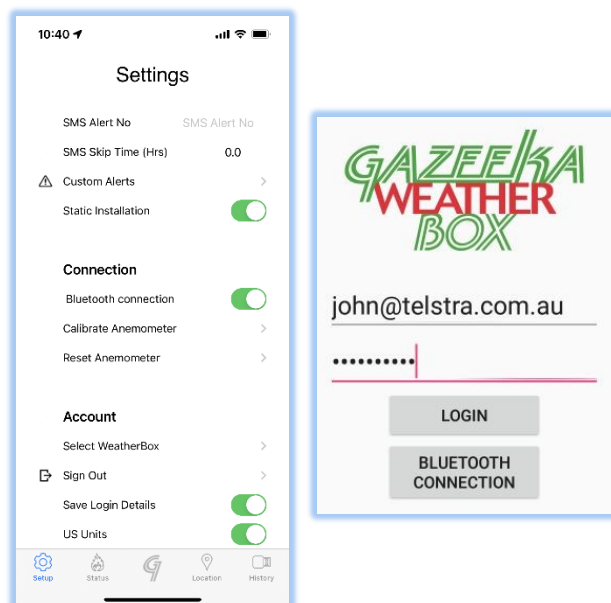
10:40

Settings

SMS Alert No SMS Alert No

SMS Skip Time (Hrs) 0.0

Custom Alerts

Static Installation

Connection

Bluetooth connection

Calibrate Anemometer

Reset Anemometer

Account

Select WeatherBox

Sign Out

Save Login Details

US Units

Setup Status Location History

GAZEEKA WEATHER BOX

john@telstra.com.au

••••••••••

LOGIN

BLUETOOTH CONNECTION